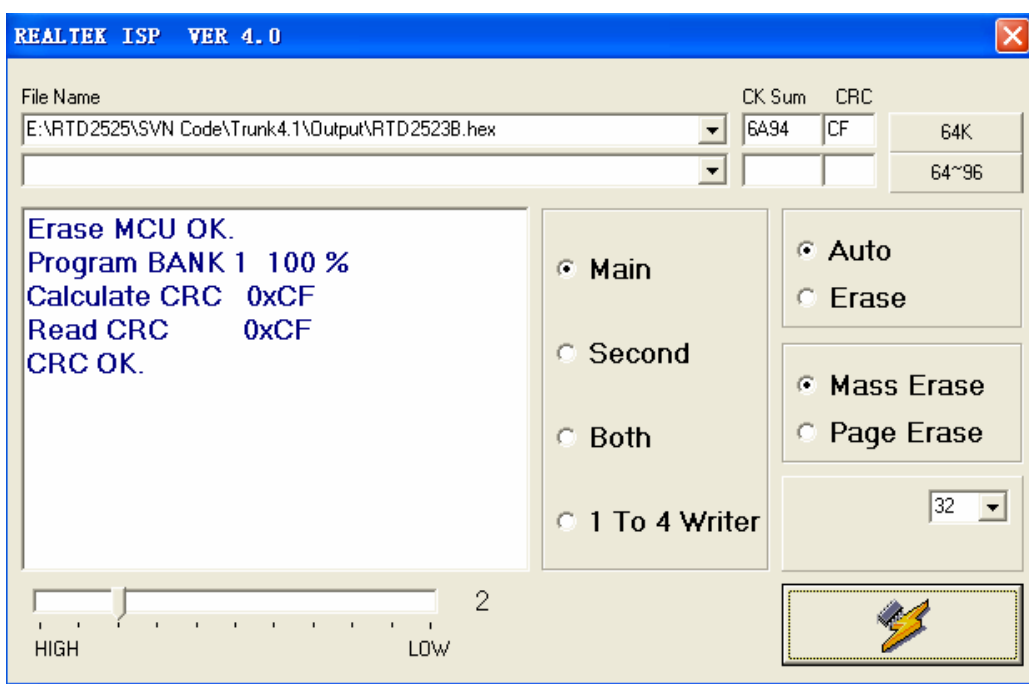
REALTEK ISP VER 4.0

File Name

E:\RTD2525\SVN Code\Trunk4.1\Output\RTD2523B.hex

CK Sum CRC

6A94 CF

64K

64~96

Erase MCU OK.
Program BANK 1 100 %
Calculate CRC 0xCF
Read CRC 0xCF
CRC OK.

Main

Second

Both

1 To 4 Writer

Auto

Erase

Mass Erase

Page Erase

32

2

HIGH LOW